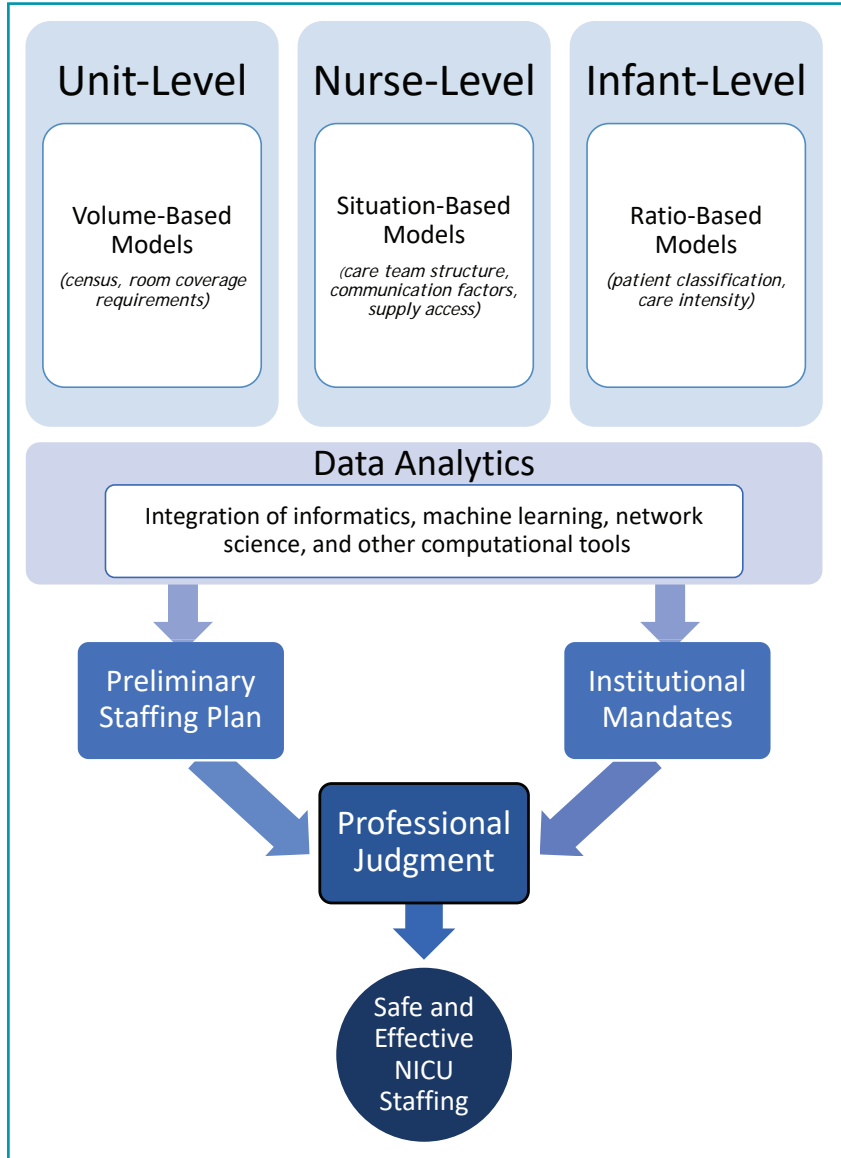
Unit-Level

Volume-Based Models

(census, room coverage requirements)

Nurse-Level

Situation-Based Models

(care team structure, communication factors, supply access)

Infant-Level

Ratio-Based Models

(patient classification, care intensity)

Data Analytics

Integration of informatics, machine learning, network science, and other computational tools

Preliminary Staffing Plan

Institutional Mandates

Professional Judgment

Safe and Effective NICU Staffing